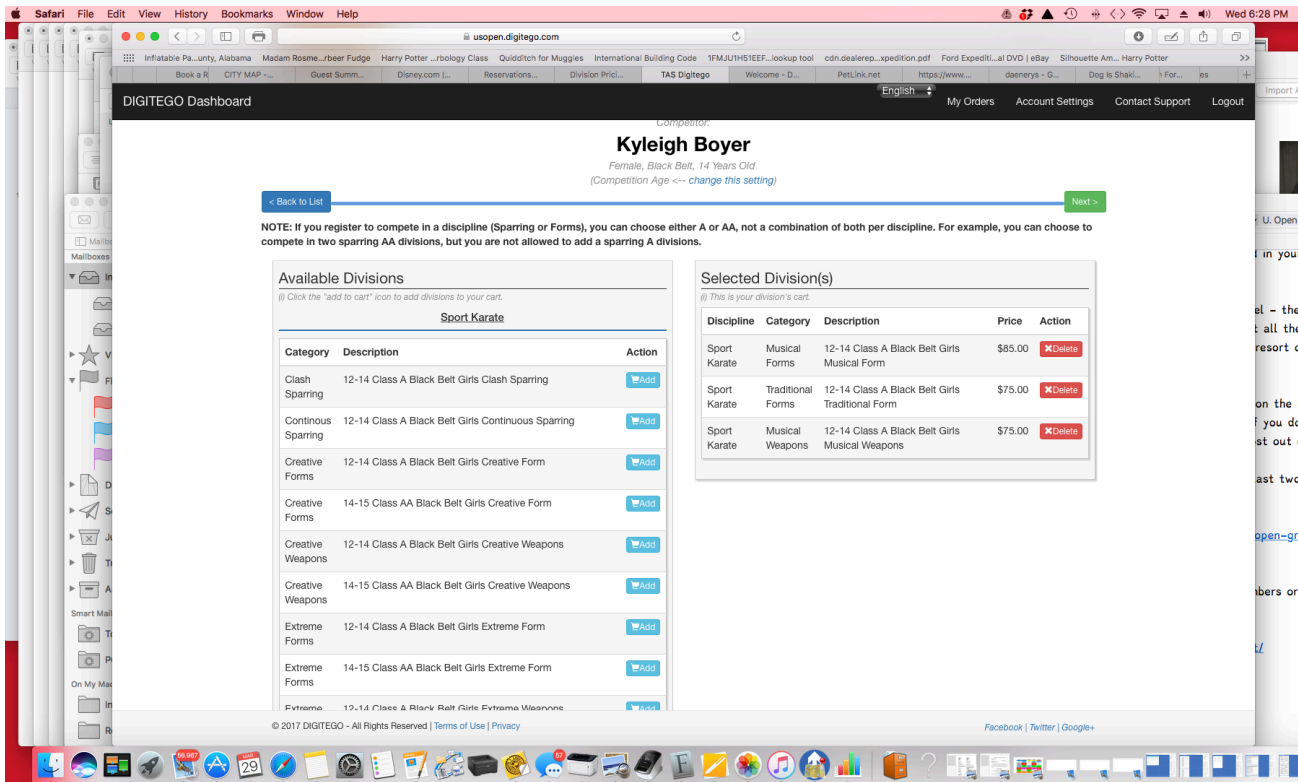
Safari File Edit View History Bookmarks Window Help

Wed 6:28 PM

usopen.digitego.com

Inflatable Pa...unty, Alabama Madam Rosme...rbeer Fudge Harry Potter ...rbology Class Quidditch for Muggles International Building Code 1FMJU1H51EEF...lookup tool cdn.dealerep...xpedition.pdf Ford Expediti...al DVD | eBay Silhouette Am... Harry Potter

Book a R CITY MAP - Guest Summ... Disney.com |... Reservations... Division Prici... TAS Digitego Welcome - D... PetLink.net https://www.... daenerys - G... Dog Is Shaki... For... es

DIGITEGO Dashboard

English

My Orders Account Settings Contact Support Logout

Competitor:

Kyleigh Boyer

Female, Black Belt, 14 Years Old

(Competition Age <-- change this setting)

< Back to List

Next >

NOTE: If you register to compete in a discipline (Sparring or Forms), you can choose either A or AA, not a combination of both per discipline. For example, you can choose to compete in two sparring AA divisions, but you are not allowed to add a sparring A divisions.

Available Divisions

(i) Click the "add to cart" icon to add divisions to your cart.

Sport Karate

| Category | Description | Action |
|---|---|---|
| Clash Sparring | 12-14 Class A Black Belt Girls Clash Sparring | Add |
| Continous Sparring | 12-14 Class A Black Belt Girls Continuous Sparring | Add |
| Creative Forms | 12-14 Class A Black Belt Girls Creative Form | Add |
| Creative Forms | 14-15 Class AA Black Belt Girls Creative Form | Add |
| Creative Weapons | 12-14 Class A Black Belt Girls Creative Weapons | Add |
| Creative Weapons | 14-15 Class AA Black Belt Girls Creative Weapons | Add |
| Extreme Forms | 12-14 Class A Black Belt Girls Extreme Form | Add |
| Extreme Forms | 14-15 Class AA Black Belt Girls Extreme Form | Add |
| Extreme | 12-14 Class A Black Belt Girls Extreme Weapons | Add |

Selected Division(s)

(i) This is your division's cart.

| Discipline | Category | Description | Price | Action |
|---|---|---|---|---|
| Sport Karate | Musical Forms | 12-14 Class A Black Belt Girls Musical Form | $85.00 | Delete |
| Sport Karate | Traditional Forms | 12-14 Class A Black Belt Girls Traditional Form | $75.00 | Delete |
| Sport Karate | Musical Weapons | 12-14 Class A Black Belt Girls Musical Weapons | $75.00 | Delete |

© 2017 DIGITEGO - All Rights Reserved | Terms of Use | Privacy

Facebook | Twitter | Google+

Mailboxes

Smart Mail

On My Mac

U. Open

Import

in you

el – the
t all the
resort

on the
f you do
st out

ast two

open-gr

nbers or

56,967

29

87